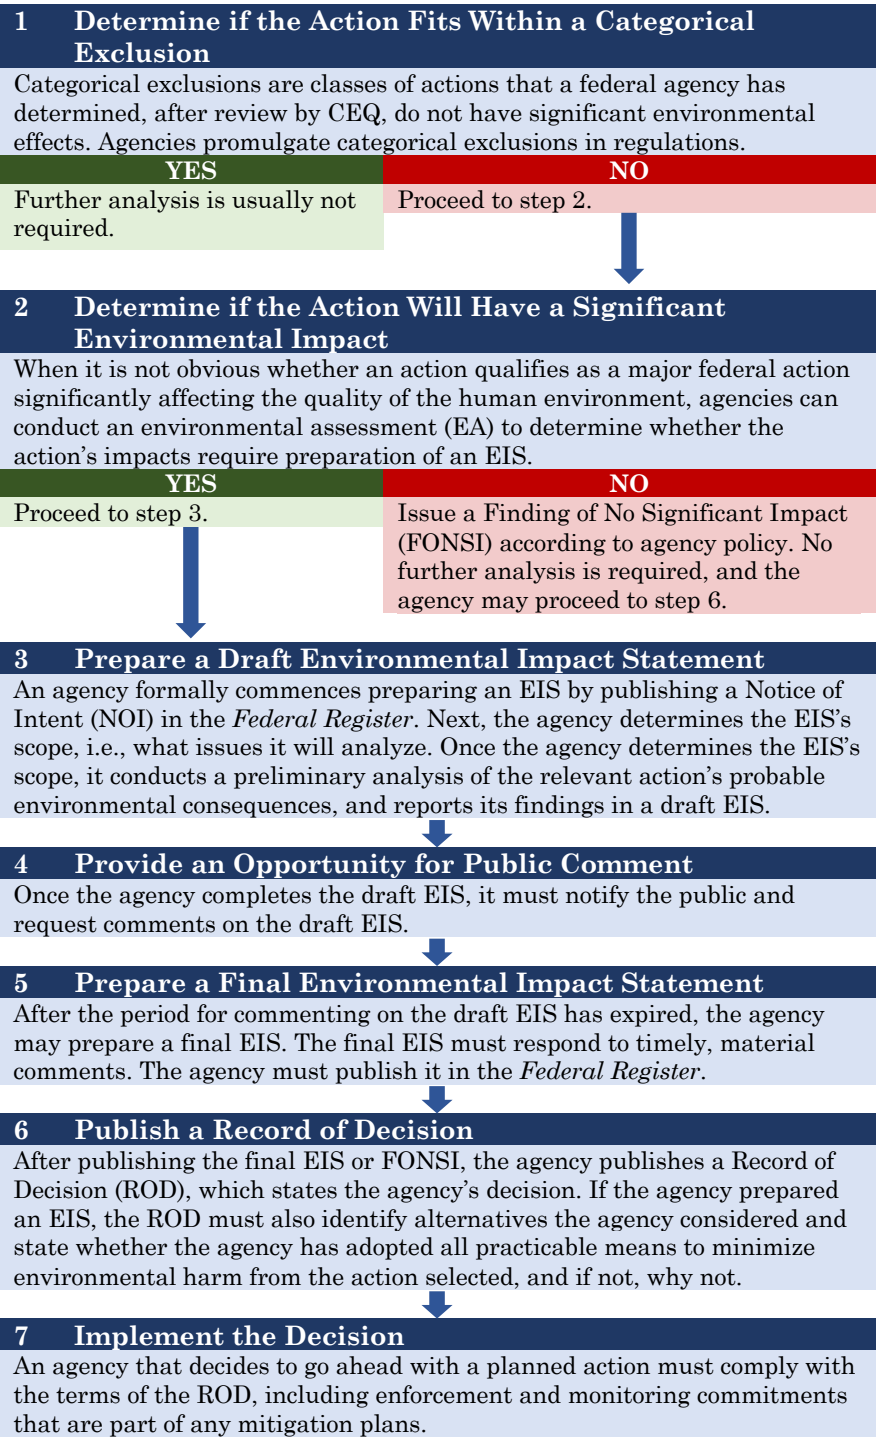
1 Determine if the Action Fits Within a Categorical Exclusion

Categorical exclusions are classes of actions that a federal agency has determined, after review by CEQ, do not have significant environmental effects. Agencies promulgate categorical exclusions in regulations.

| YES | NO |
|---|---|
| Further analysis is usually not required. | Proceed to step 2. |

2 Determine if the Action Will Have a Significant Environmental Impact

When it is not obvious whether an action qualifies as a major federal action significantly affecting the quality of the human environment, agencies can conduct an environmental assessment (EA) to determine whether the action's impacts require preparation of an EIS.

| YES | NO |
|---|---|
| Proceed to step 3. | Issue a Finding of No Significant Impact (FONSI) according to agency policy. No further analysis is required, and the agency may proceed to step 6. |

3 Prepare a Draft Environmental Impact Statement

An agency formally commences preparing an EIS by publishing a Notice of Intent (NOI) in the *Federal Register*. Next, the agency determines the EIS's scope, i.e., what issues it will analyze. Once the agency determines the EIS's scope, it conducts a preliminary analysis of the relevant action's probable environmental consequences, and reports its findings in a draft EIS.

4 Provide an Opportunity for Public Comment

Once the agency completes the draft EIS, it must notify the public and request comments on the draft EIS.

5 Prepare a Final Environmental Impact Statement

After the period for commenting on the draft EIS has expired, the agency may prepare a final EIS. The final EIS must respond to timely, material comments. The agency must publish it in the *Federal Register*.

6 Publish a Record of Decision

After publishing the final EIS or FONSI, the agency publishes a Record of Decision (ROD), which states the agency's decision. If the agency prepared an EIS, the ROD must also identify alternatives the agency considered and state whether the agency has adopted all practicable means to minimize environmental harm from the action selected, and if not, why not.

7 Implement the Decision

An agency that decides to go ahead with a planned action must comply with the terms of the ROD, including enforcement and monitoring commitments that are part of any mitigation plans.